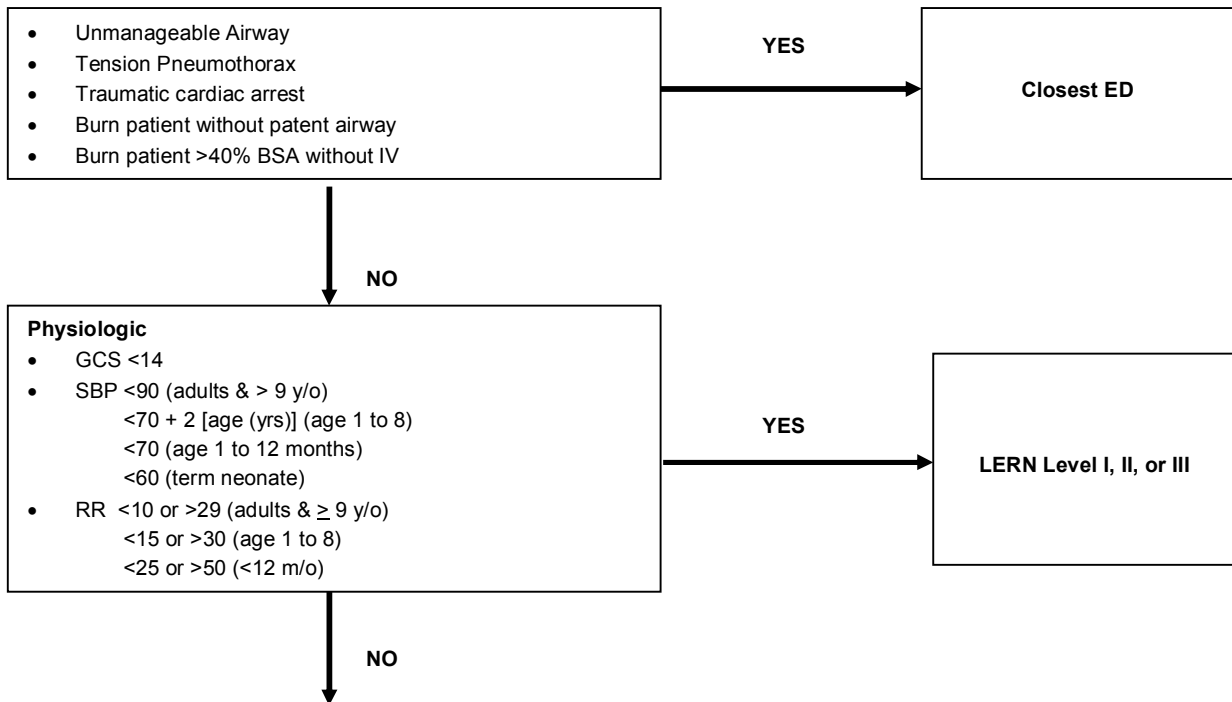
- Unmanageable Airway
- Tension Pneumothorax
- Traumatic cardiac arrest
- Burn patient without patent airway
- Burn patient >40% BSA without IV

YES

Closest ED

NO

**Physiologic**
- GCS <14
- SBP <90 (adults & > 9 y/o)
  <70 + 2 [age (yrs)] (age 1 to 8)
  <70 (age 1 to 12 months)
  <60 (term neonate)
- RR <10 or >29 (adults & $\geq$ 9 y/o)
  <15 or >30 (age 1 to 8)
  <25 or >50 (<12 m/o)

YES

LERN Level I, II, or III

NO